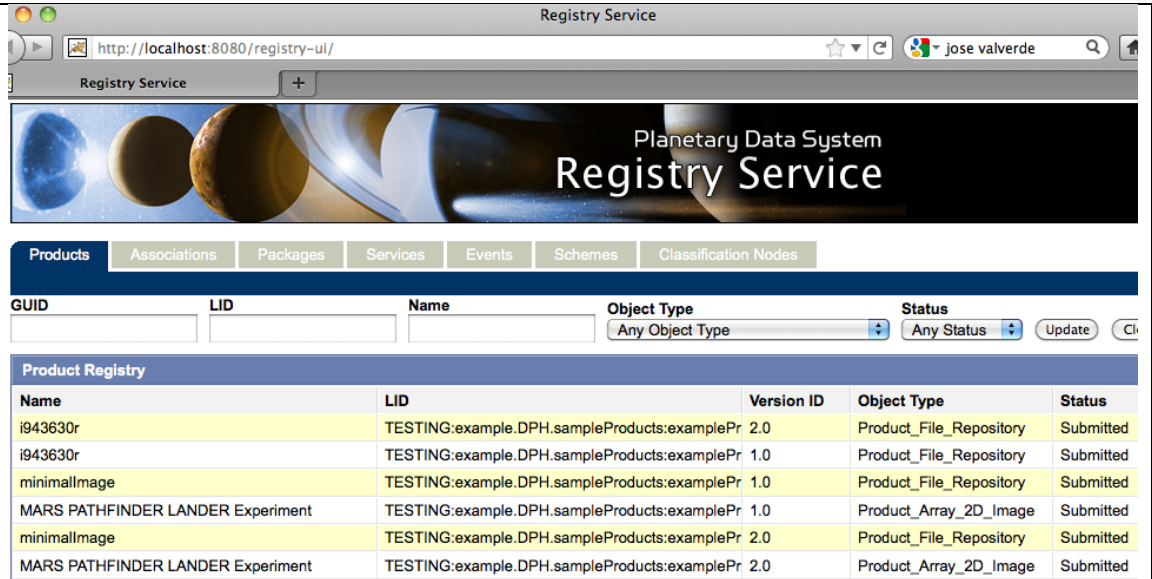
Registry Service

http://localhost:8080/registry-ui/

jose valverde

Registry Service

+

Planetary Data System
Registry Service

Products | Associations | Packages | Services | Events | Schemes | Classification Nodes

GUID

LID

Name

Object Type
Any Object Type

Status
Any Status

Update

Cl

Product Registry

| Name | LID | Version ID | Object Type | Status |
|---|---|---|---|---|
| i943630r | TESTING:example.DPH.sampleProducts:examplePr | 2.0 | Product_File_Repository | Submitted |
| i943630r | TESTING:example.DPH.sampleProducts:examplePr | 1.0 | Product_File_Repository | Submitted |
| minimalImage | TESTING:example.DPH.sampleProducts:examplePr | 1.0 | Product_File_Repository | Submitted |
| MARS PATHFINDER LANDER Experiment | TESTING:example.DPH.sampleProducts:examplePr | 1.0 | Product_Array_2D_Image | Submitted |
| minimalImage | TESTING:example.DPH.sampleProducts:examplePr | 2.0 | Product_File_Repository | Submitted |
| MARS PATHFINDER LANDER Experiment | TESTING:example.DPH.sampleProducts:examplePr | 2.0 | Product_Array_2D_Image | Submitted |